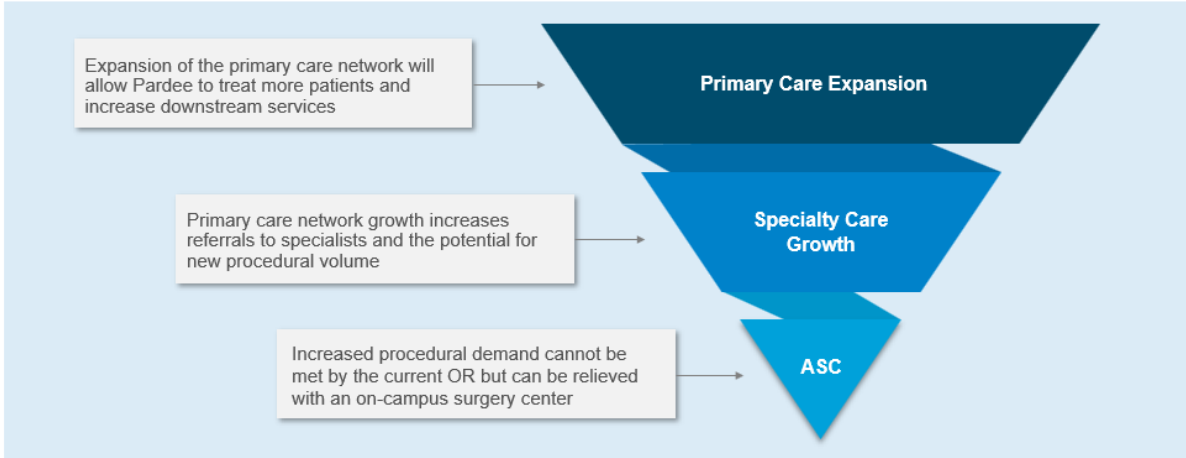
Expansion of the primary care network will allow Pardee to treat more patients and increase downstream services

Primary Care Expansion

Primary care network growth increases referrals to specialists and the potential for new procedural volume

Specialty Care Growth

Increased procedural demand cannot be met by the current OR but can be relieved with an on-campus surgery center

ASC